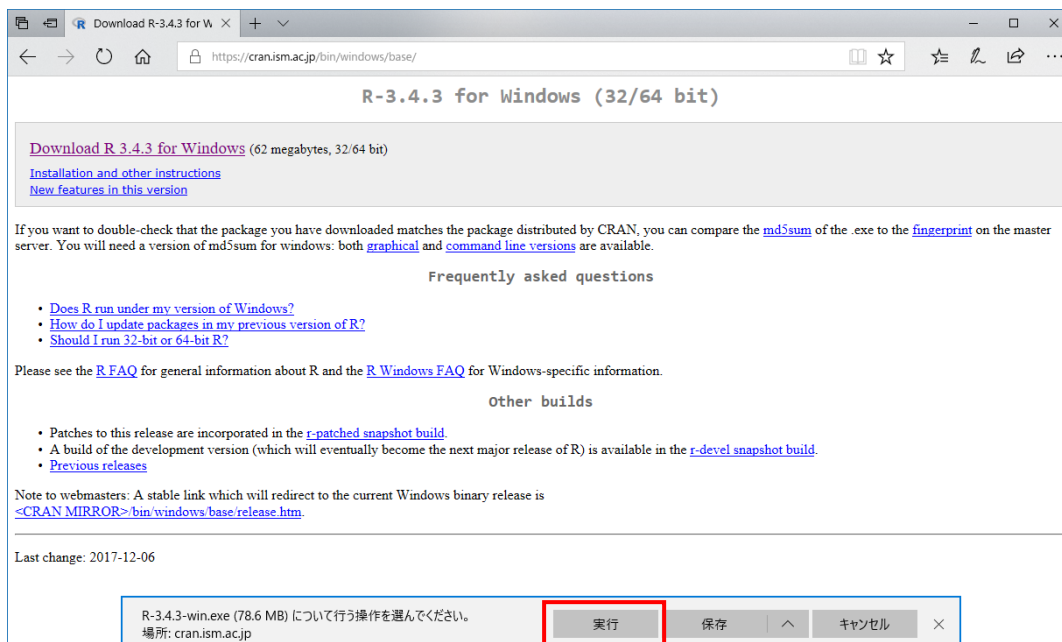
Download R-3.4.3 for W ×

https://cran.ism.ac.jp/bin/windows/base/

R-3.4.3 for Windows (32/64 bit)

Download R 3.4.3 for Windows (62 megabytes, 32/64 bit)
Installation and other instructions
New features in this version

If you want to double-check that the package you have downloaded matches the package distributed by CRAN, you can compare the md5sum of the .exe to the fingerprint on the master server. You will need a version of md5sum for windows: both graphical and command line versions are available.

Frequently asked questions

- Does R run under my version of Windows?
- How do I update packages in my previous version of R?
- Should I run 32-bit or 64-bit R?

Please see the R FAQ for general information about R and the R Windows FAQ for Windows-specific information.

Other builds

- Patches to this release are incorporated in the r-patched snapshot build.
- A build of the development version (which will eventually become the next major release of R) is available in the r-devel snapshot build.
- Previous releases

Note to webmasters: A stable link which will redirect to the current Windows binary release is <CRAN MIRROR>/bin/windows/base/release.htm.

Last change: 2017-12-06

R-3.4.3-win.exe (78.6 MB) について行う操作を選んでください。
場所: cran.ism.ac.jp
実行 保存 キャンセル ×